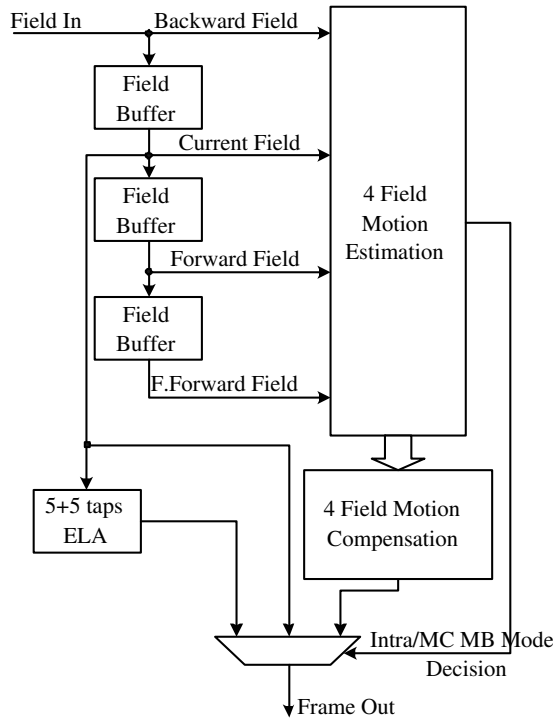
Field In

Backward Field

Field Buffer

Current Field

Field Buffer

Forward Field

Field Buffer

F.Forward Field

4 Field Motion Estimation

4 Field Motion Compensation

5+5 taps ELA

Intra/MC MB Mode Decision

Frame Out